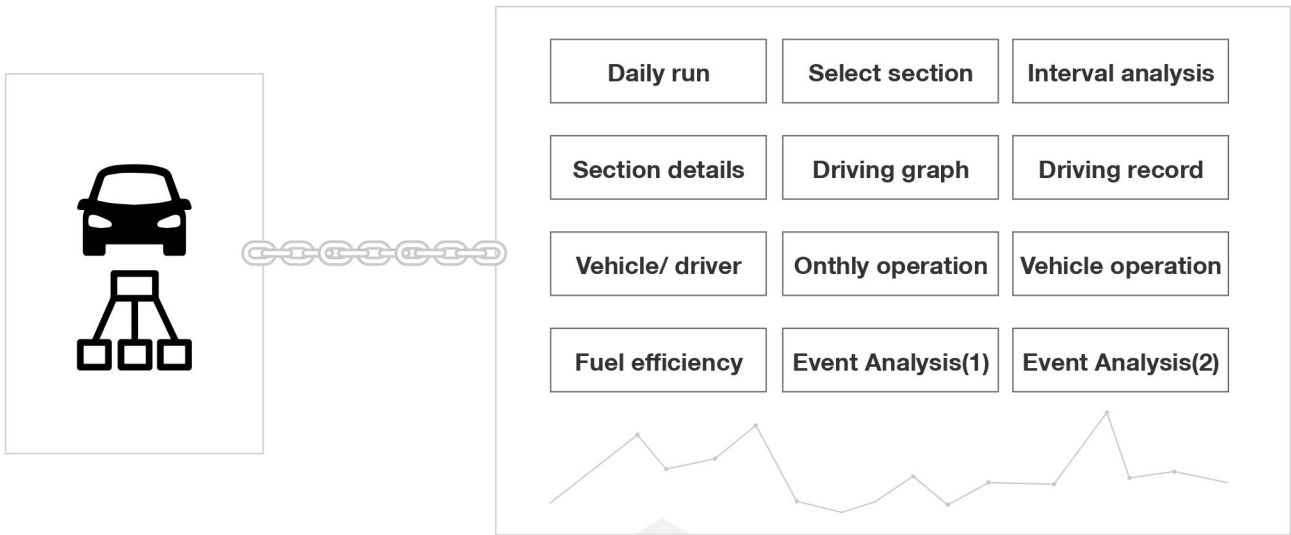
| Daily run | Select section | Interval analysis |
|---|---|---|
| Section details | Driving graph | Driving record |
| Vehicle/ driver | Onthly operation | Vehicle operation |
| Fuel efficiency | Event Analysis(1) | Event Analysis(2) |